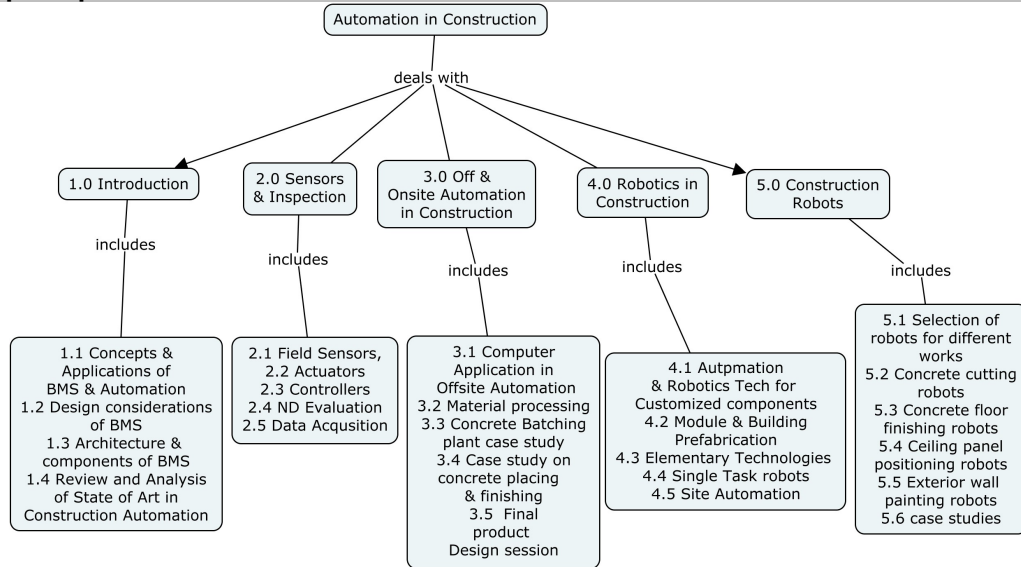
Automation in Construction

deals with

1.0 Introduction

includes

1.1 Concepts & Applications of BMS & Automation
1.2 Design considerations of BMS
1.3 Architecture & components of BMS
1.4 Review and Analysis of State of Art in Construction Automation

2.0 Sensors & Inspection

includes

2.1 Field Sensors,
2.2 Actuators
2.3 Controllers
2.4 ND Evaluation
2.5 Data Acqusition

3.0 Off & Onsite Automation in Construction

includes

3.1 Computer Application in Offsite Automation
3.2 Material processing
3.3 Concrete Batching plant case study
3.4 Case study on concrete placing & finishing
3.5 Final product Design session

4.0 Robotics in Construction

includes

4.1 Autpmation & Robotics Tech for Customized components
4.2 Module & Building Prefabrication
4.3 Elementary Technologies
4.4 Single Task robots
4.5 Site Automation

5.0 Construction Robots

includes

5.1 Selection of robots for different works
5.2 Concrete cutting robots
5.3 Concrete floor finishing robots
5.4 Ceiling panel positioning robots
5.5 Exterior wall painting robots
5.6 case studies